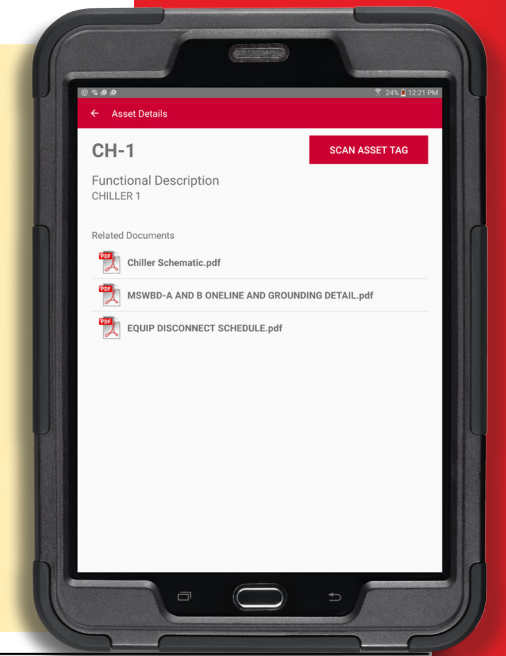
24% 12:21 PM

← Asset Details

CH-1

SCAN ASSET TAG

Functional Description
CHILLER 1

Related Documents

PDF Chiller Schematic.pdf

PDF MSWBD-A AND B ONELINE AND GROUNDING DETAIL.pdf

PDF EQUIP DISCONNECT SCHEDULE.pdf